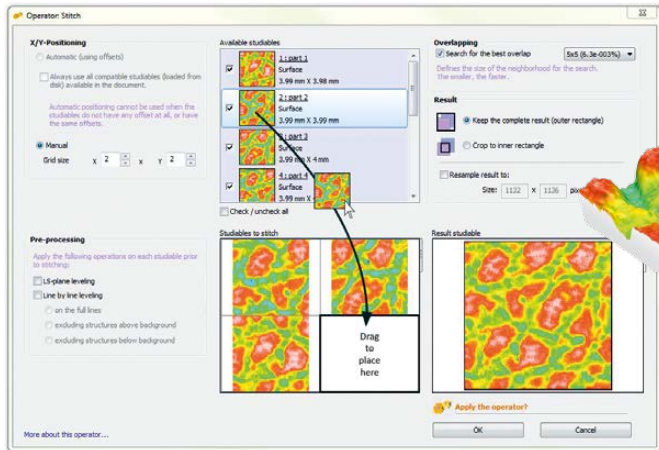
Operator: Stitch

X/Y-Positioning

Automatic (using offsets)

Always use all compatible studiables (loaded from disk) available in the document.

Automatic positioning cannot be used when the studiables do not have any offset at all, or have the same offsets.

Manual

Grid size X 2 X Y 2

Available studiables

1 : part 1
Surface
3.99 mm X 3.98 mm

2 : part 2
Surface
3.99 mm X 3.98 mm

3 : part 3
Surface
3.99 mm X 4 mm

4 : part 4
Surface
3.99 mm X

Check / uncheck all

Overlapping

Search for the best overlap 5x5 (6.3e-003%)

Defines the size of the neighborhood for the search. The smaller, the faster.

Result

Keep the complete result (outer rectangle)

Crop to inner rectangle

Resample result to:

Size: 1132 X 1136 pix

Pre-processing

Apply the following operations on each studiable prior to stitching:

LS-plane leveling

Line by line leveling

on the full lines

excluding structures above background

excluding structures below background

Studiables to stitch

Drag to place here

Result studiable

Apply the operator?

More about this operator....

OK

Cancel